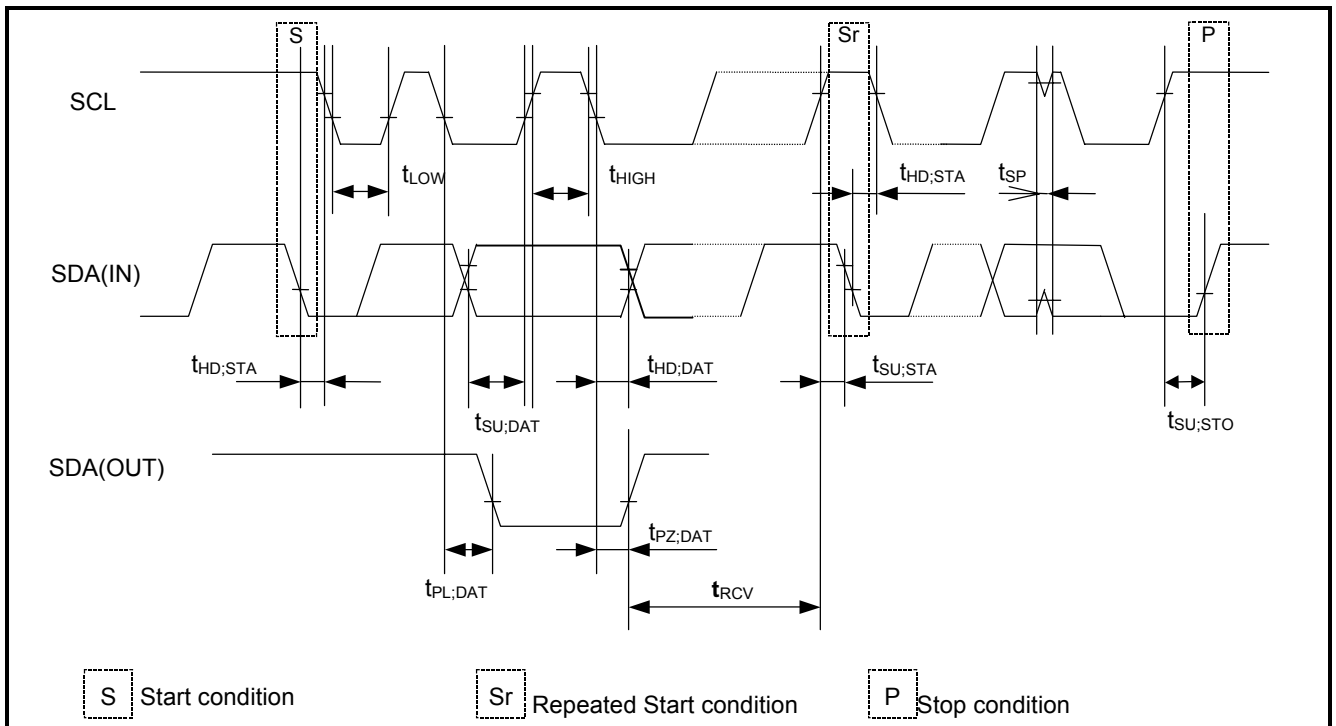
S

Sr

P

SCL

$t_{LOW}$

$t_{HIGH}$

$t_{HD;STA}$

$t_{SP}$

SDA(IN)

$t_{HD;STA}$

$t_{HD;DAT}$

$t_{SU;STA}$

$t_{SU;DAT}$

$t_{SU;STO}$

SDA(OUT)

$t_{PZ;DAT}$

$t_{PL;DAT}$

$t_{RCV}$

S Start condition

Sr Repeated Start condition

P Stop condition